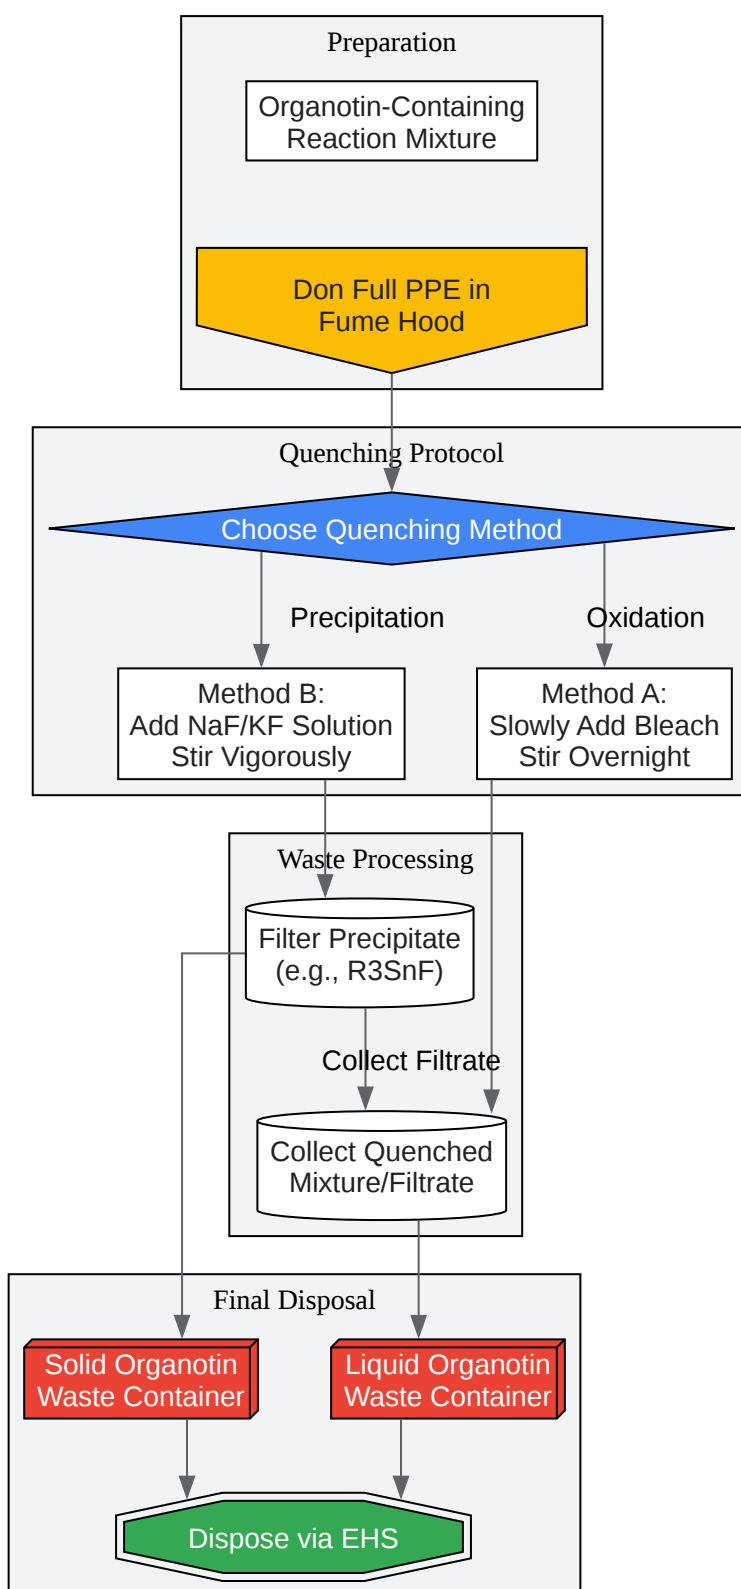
Preparation

Organotin-Containing Reaction Mixture

Don Full PPE in Fume Hood

Quenching Protocol

Choose Quenching Method

Precipitation

Oxidation

Method B: Add NaF/KF Solution Stir Vigorously

Method A: Slowly Add Bleach Stir Overnight

Waste Processing

Filter Precipitate (e.g., R3SnF)

Collect Filtrate

Collect Quenched Mixture/Filtrate

Final Disposal

Solid Organotin Waste Container

Liquid Organotin Waste Container

Dispose via EHS